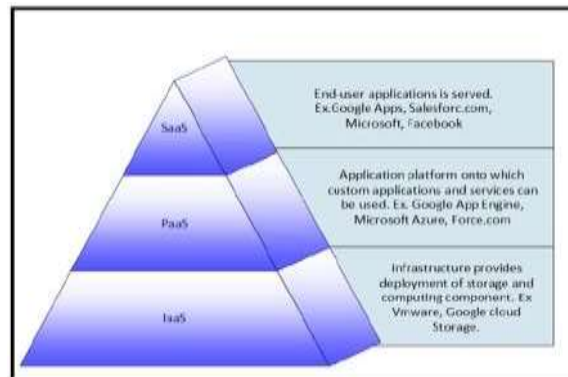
SaaS

End-user applications is served. Ex.Google Apps, Salesforc.com, Microsoft, Facebook

PaaS

Application platform onto which custom applications and services can be used. Ex. Google App Engine, Microsoft Azure, Force.com

IaaS

Infrastructure provides deployment of storage and computing component. Ex Vmware, Google cloud Storage.